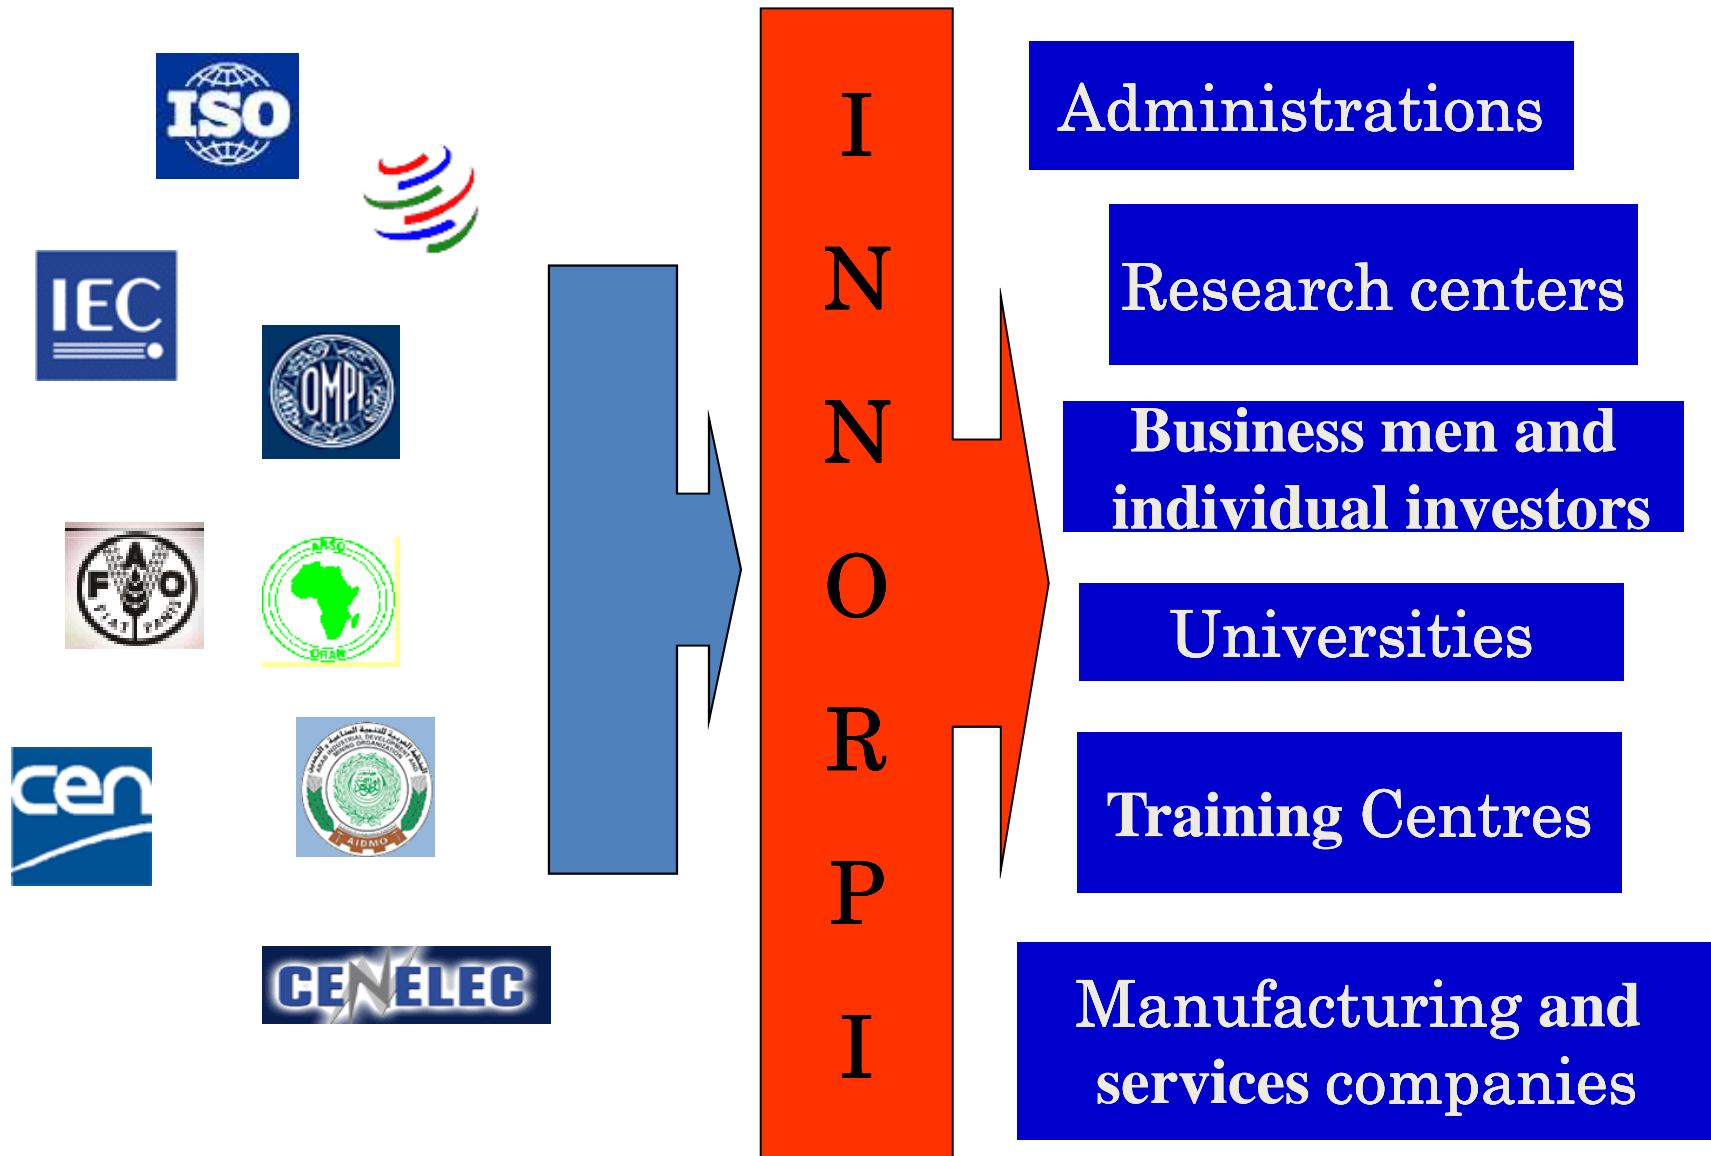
ISO

IEC

OMPI

FAO
FIAT PANIS

ARSO
ORAN

cen

AIDMO

CENELEC

I
N
N
O
R
P
I

Administrations

Research centers

Business men and individual investors

Universities

Training Centres

Manufacturing and services companies